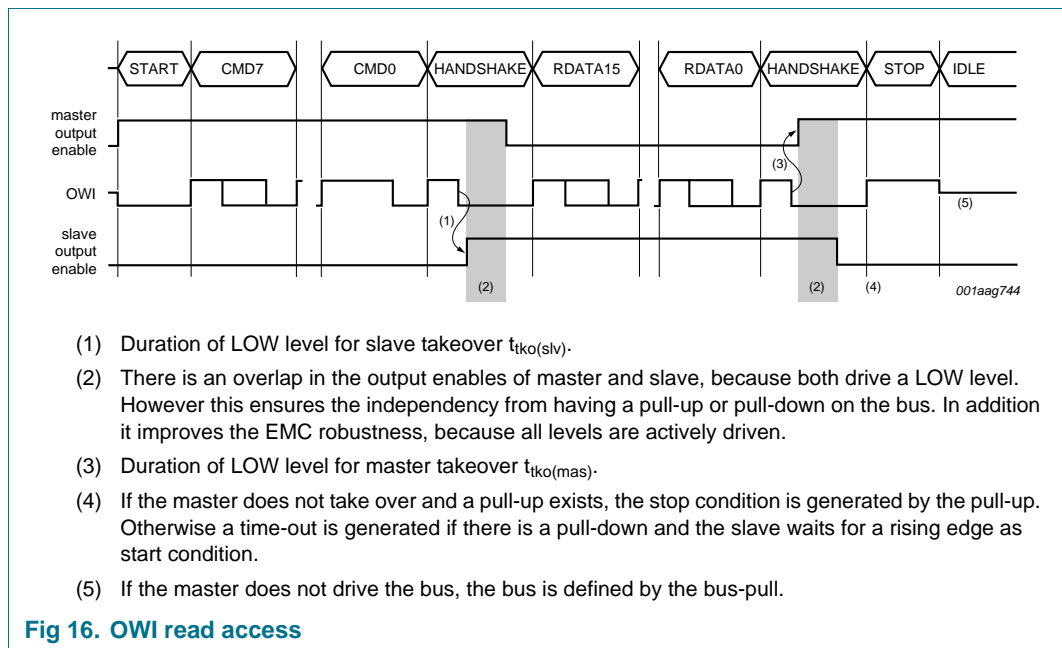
START CMD7 CMD0 HANDSHAKE RDATA15 RDATA0 HANDSHAKE STOP IDLE

master output enable

OWI

slave output enable

(1)

(2)

(3)

(2)

(4)

(5)

001aag744

(1) Duration of LOW level for slave takeover $t_{tko(slv)}$.

(2) There is an overlap in the output enables of master and slave, because both drive a LOW level. However this ensures the independency from having a pull-up or pull-down on the bus. In addition it improves the EMC robustness, because all levels are actively driven.

(3) Duration of LOW level for master takeover $t_{tko(mas)}$.

(4) If the master does not take over and a pull-up exists, the stop condition is generated by the pull-up. Otherwise a time-out is generated if there is a pull-down and the slave waits for a rising edge as start condition.

(5) If the master does not drive the bus, the bus is defined by the bus-pull.

Fig 16. OWI read access